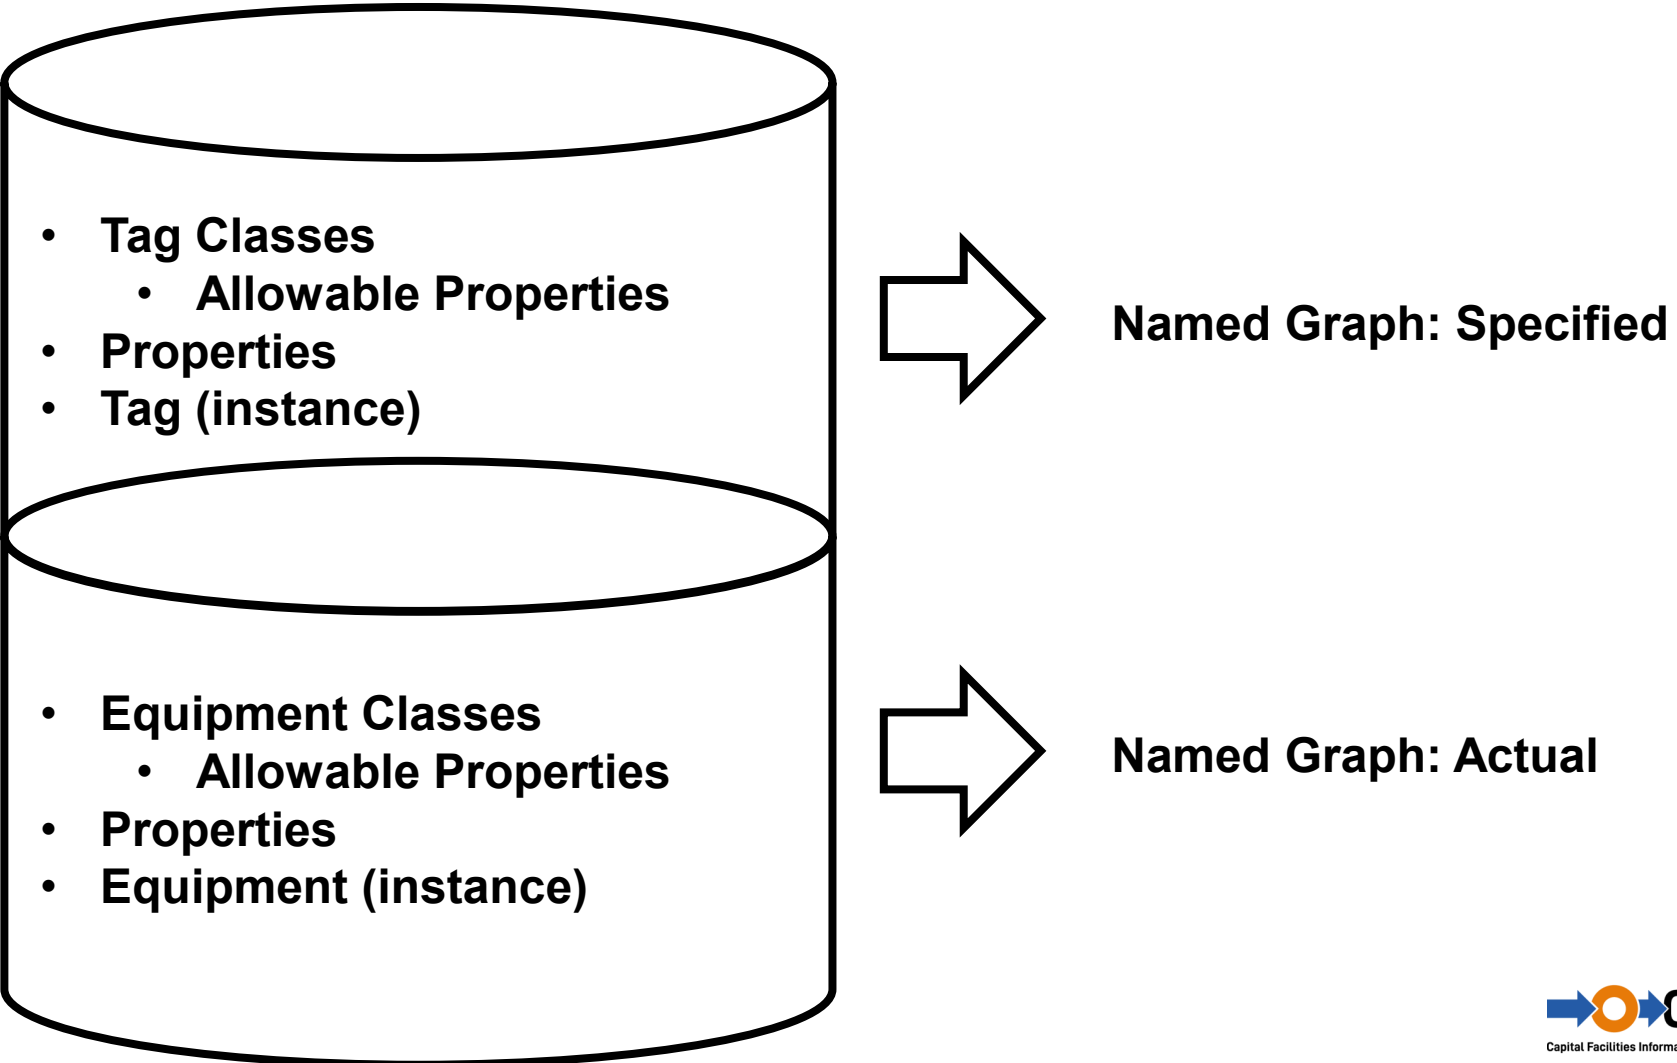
- Tag Classes
  - Allowable Properties
- Properties
- Tag (instance)

Named Graph: Specified

- Equipment Classes
  - Allowable Properties
- Properties
- Equipment (instance)

Named Graph: Actual

Capital Facilities Informa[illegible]